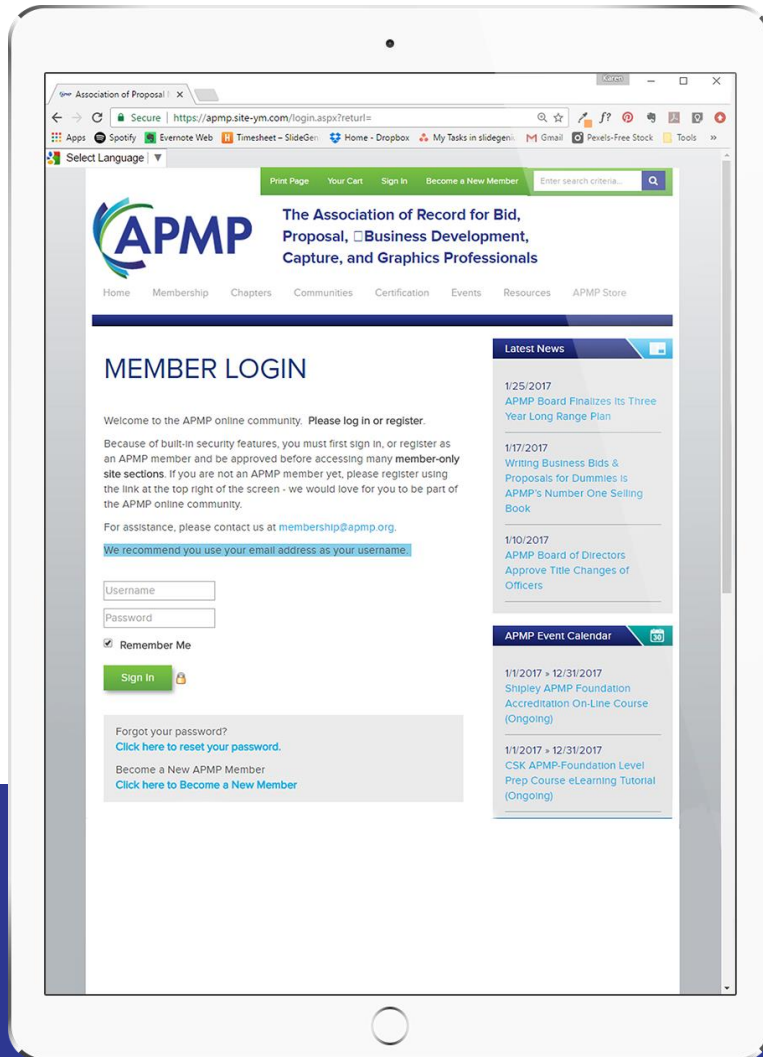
Association of Proposal |
Secure | https://apmp.site-ym.com/login.aspx?returl=
Apps Spotify Evernote Web Timesheet – SlideGen Home - Dropbox My Tasks in slidegenius Gmail Pexels-Free Stock Tools »
Select Language | ▼

Print Page Your Cart Sign In Become a New Member Enter search criteria...

APMP
The Association of Record for Bid, Proposal, □Business Development, Capture, and Graphics Professionals

Home Membership Chapters Communities Certification Events Resources APMP Store

MEMBER LOGIN

Welcome to the APMP online community. Please log in or register.

Because of built-in security features, you must first sign in, or register as an APMP member and be approved before accessing many member-only site sections. If you are not an APMP member yet, please register using the link at the top right of the screen - we would love for you to be part of the APMP online community.

For assistance, please contact us at membership@apmp.org.

We recommend you use your email address as your username.

Username
Password
Remember Me
Sign In

Forgot your password?
Click here to reset your password.

Become a New APMP Member
Click here to Become a New Member

Latest News

1/25/2017
APMP Board Finalizes Its Three Year Long Range Plan

1/17/2017
Writing Business Bids & Proposals for Dummies Is APMP's Number One Selling Book

1/10/2017
APMP Board of Directors Approve Title Changes of Officers

APMP Event Calendar

1/1/2017 » 12/31/2017
Shipley APMP Foundation Accreditation On-Line Course (Ongoing)

1/1/2017 » 12/31/2017
CSK APMP-Foundation Level Prep Course eLearning Tutorial (Ongoing)